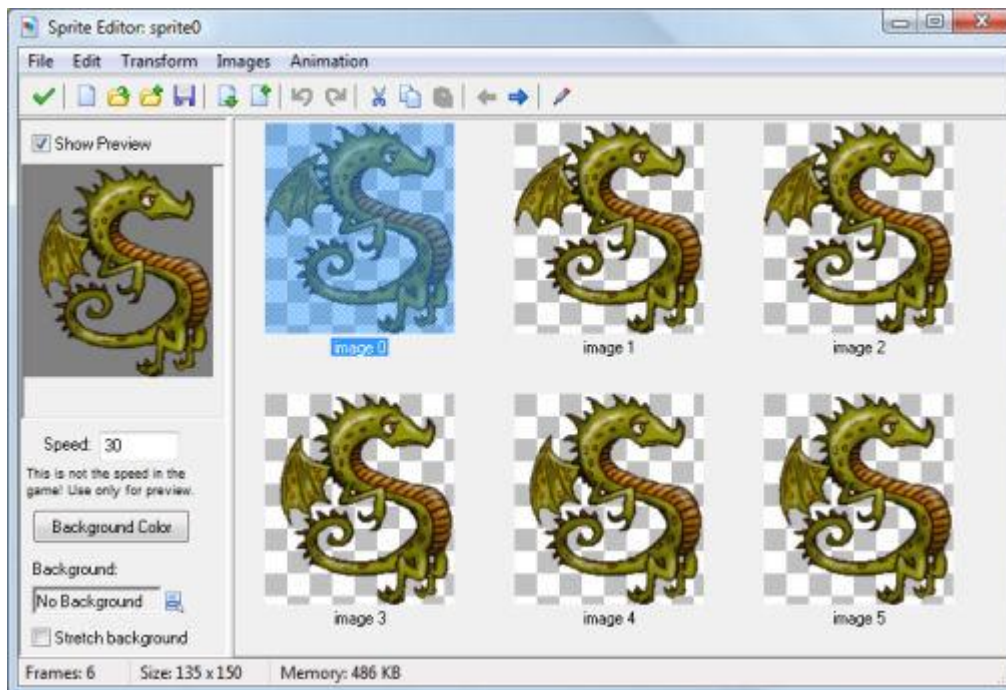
Sprite Editor: sprite0

File Edit Transform Images Animation

Show Preview

Speed: 30

This is not the speed in the game! Use only for preview.

Background Color

Background:

No Background

Stretch background

image 0

image 1

image 2

image 3

image 4

image 5

Frames: 6 Size: 135 x 150 Memory: 486 KB